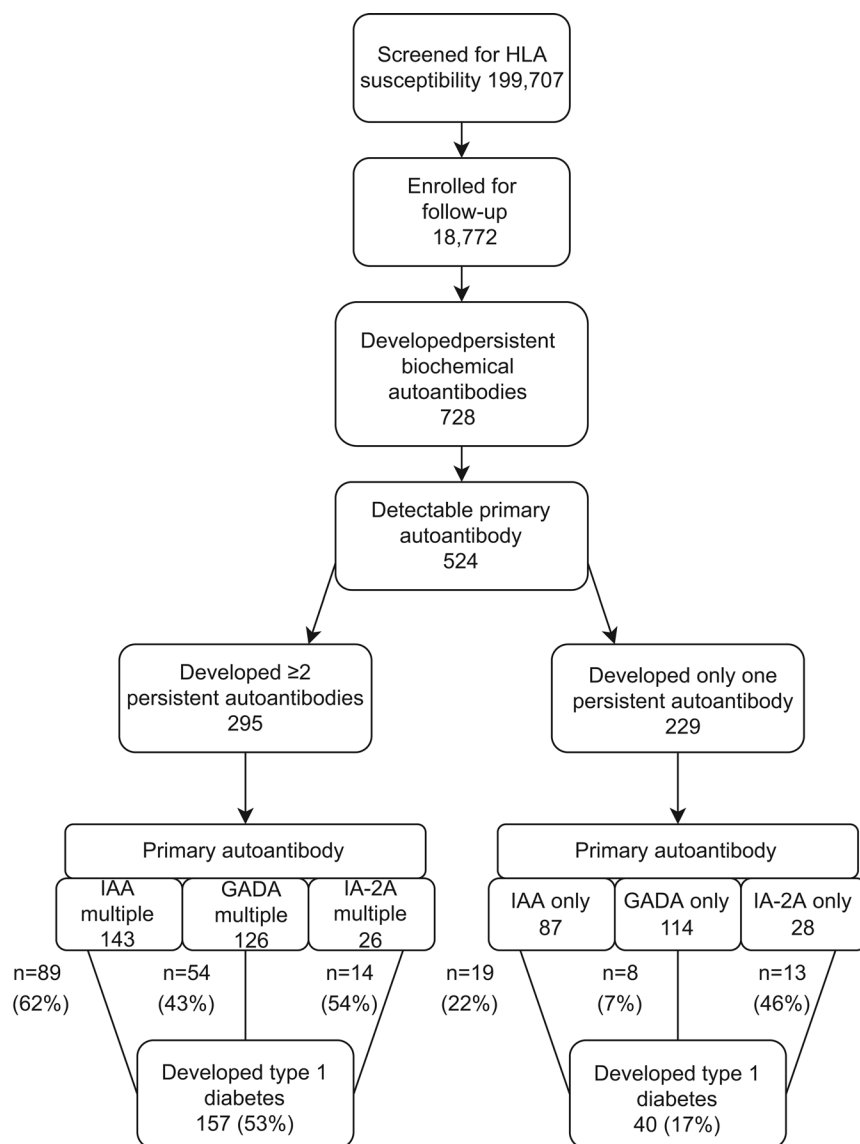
Screened for HLA susceptibility 199,707

Enrolled for follow-up 18,772

Developedpersistent biochemical autoantibodies 728

Detectable primary autoantibody 524

Developed ≥2 persistent autoantibodies 295

Developed only one persistent autoantibody 229

Primary autoantibody

IAA multiple 143

GADA multiple 126

IA-2A multiple 26

Primary autoantibody

IAA only 87

GADA only 114

IA-2A only 28

n=89 (62%)

n=54 (43%)

n=14 (54%)

n=19 (22%)

n=8 (7%)

n=13 (46%)

Developed type 1 diabetes 157 (53%)

Developed type 1 diabetes 40 (17%)